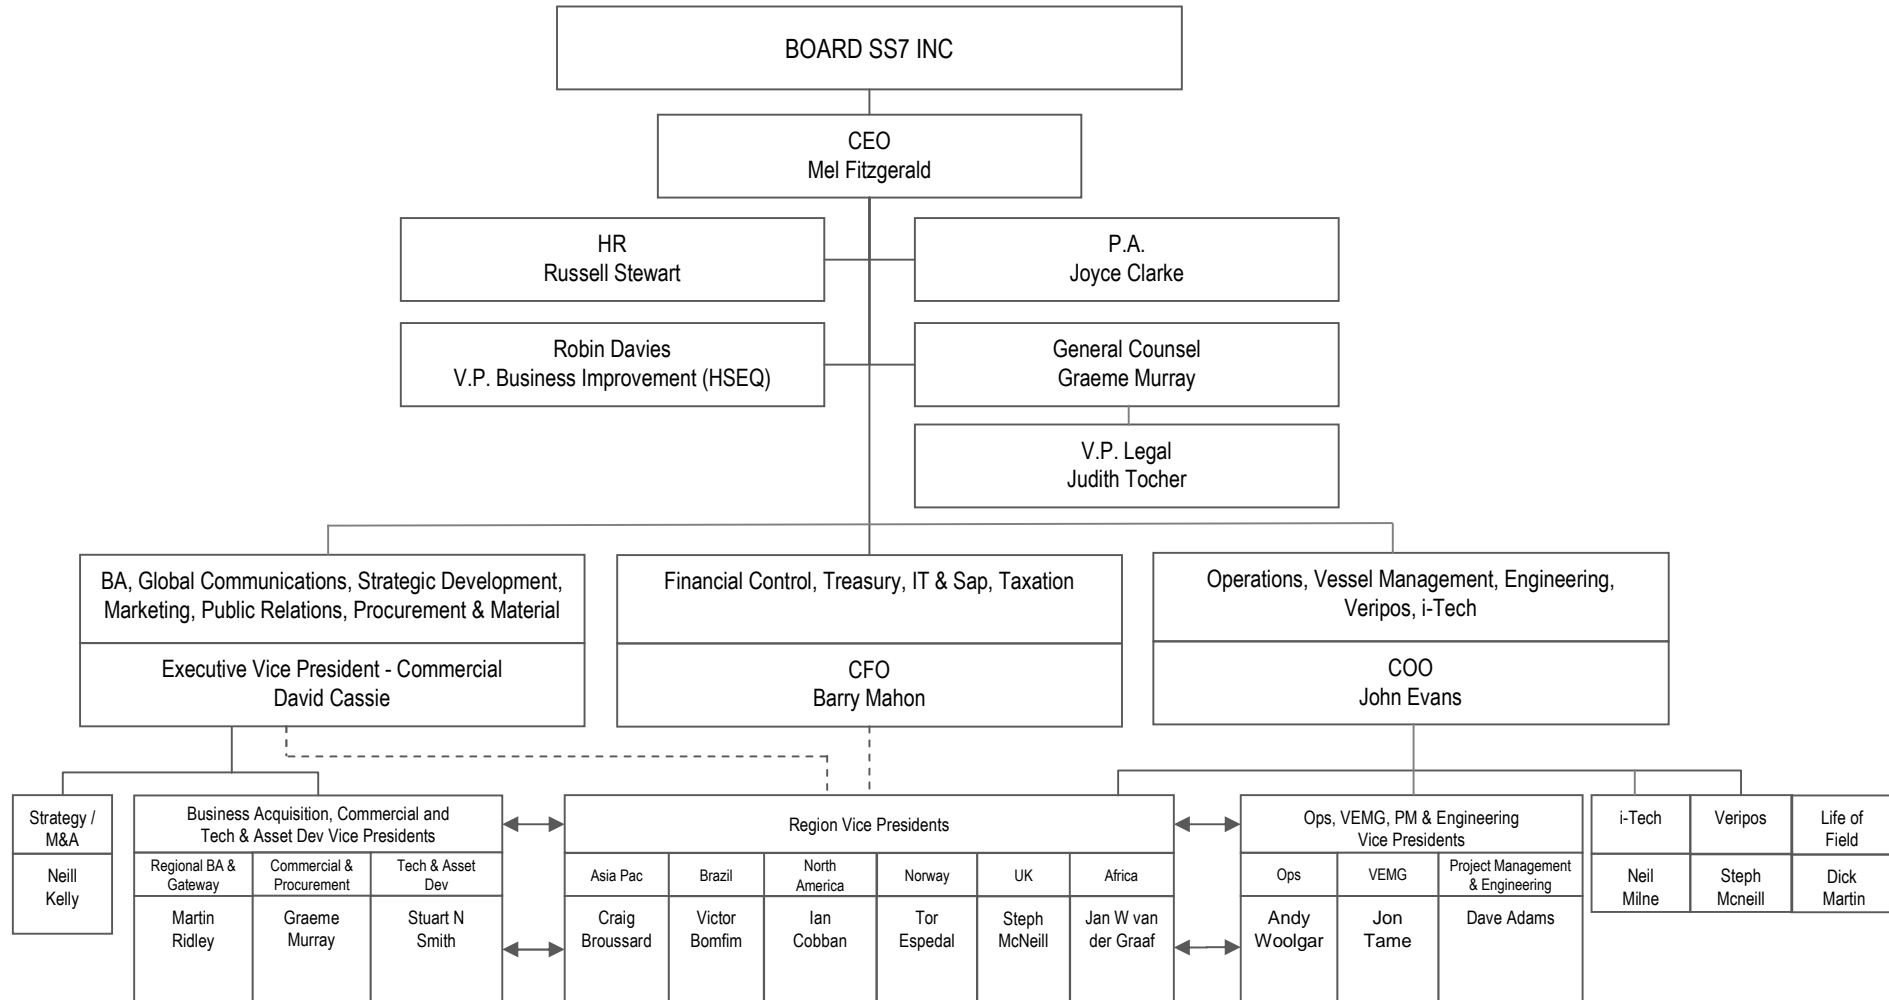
BOARD SS7 INC

CEO
Mel Fitzgerald

HR
Russell Stewart

P.A.
Joyce Clarke

Robin Davies
V.P. Business Improvement (HSEQ)

General Counsel
Graeme Murray

V.P. Legal
Judith Tocher

BA, Global Communications, Strategic Development, Marketing, Public Relations, Procurement & Material

Executive Vice President - Commercial
David Cassie

Financial Control, Treasury, IT & Sap, Taxation

CFO
Barry Mahon

Operations, Vessel Management, Engineering, Veripos, i-Tech

COO
John Evans

Strategy / M&A
Neill Kelly

Business Acquisition, Commercial and Tech & Asset Dev Vice Presidents

| Regional BA & Gateway | Commercial & Procurement | Tech & Asset Dev |
|---|---|---|
| Martin Ridley | Graeme Murray | Stuart N Smith |

Region Vice Presidents

| Asia Pac | Brazil | North America | Norway | UK | Africa |
|---|---|---|---|---|---|
| Craig Broussard | Victor Bomfim | Ian Cobban | Tor Espedal | Steph McNeill | Jan W van der Graaf |

Ops, VEMG, PM & Engineering Vice Presidents

| Ops | VEMG | Project Management & Engineering |
|---|---|---|
| Andy Woolgar | Jon Tame | Dave Adams |

| i-Tech | Veripos | Life of Field |
|---|---|---|
| Neil Milne | Steph Mcneill | Dick Martin |